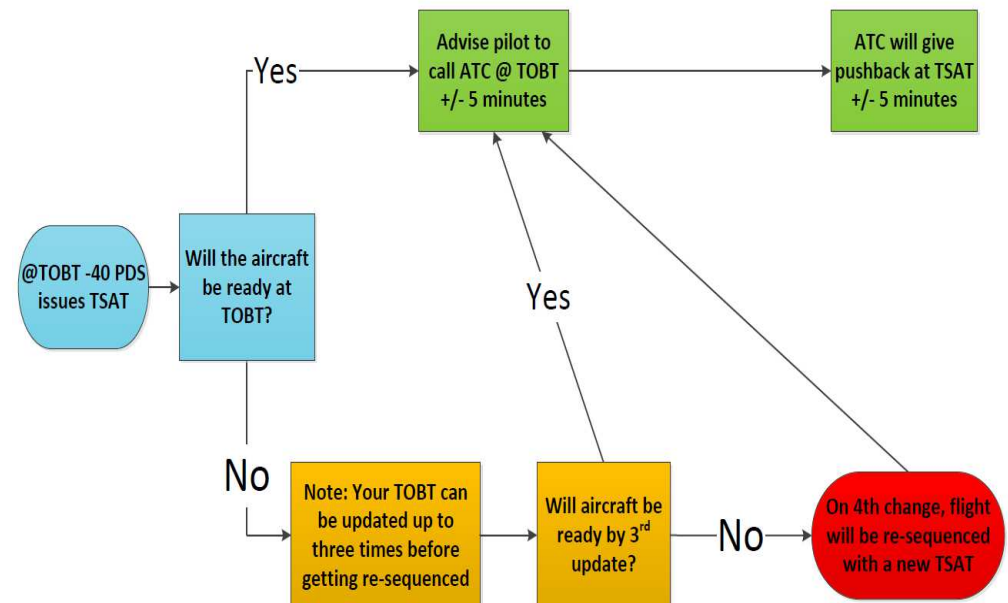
@TOBT -40 PDS issues TSAT

Will the aircraft be ready at TOBT?

Yes

Advise pilot to call ATC @ TOBT +/- 5 minutes

ATC will give pushback at TSAT +/- 5 minutes

No

Note: Your TOBT can be updated up to three times before getting re-sequenced

Will aircraft be ready by 3$^{rd}$ update?

Yes

No

On 4th change, flight will be re-sequenced with a new TSAT